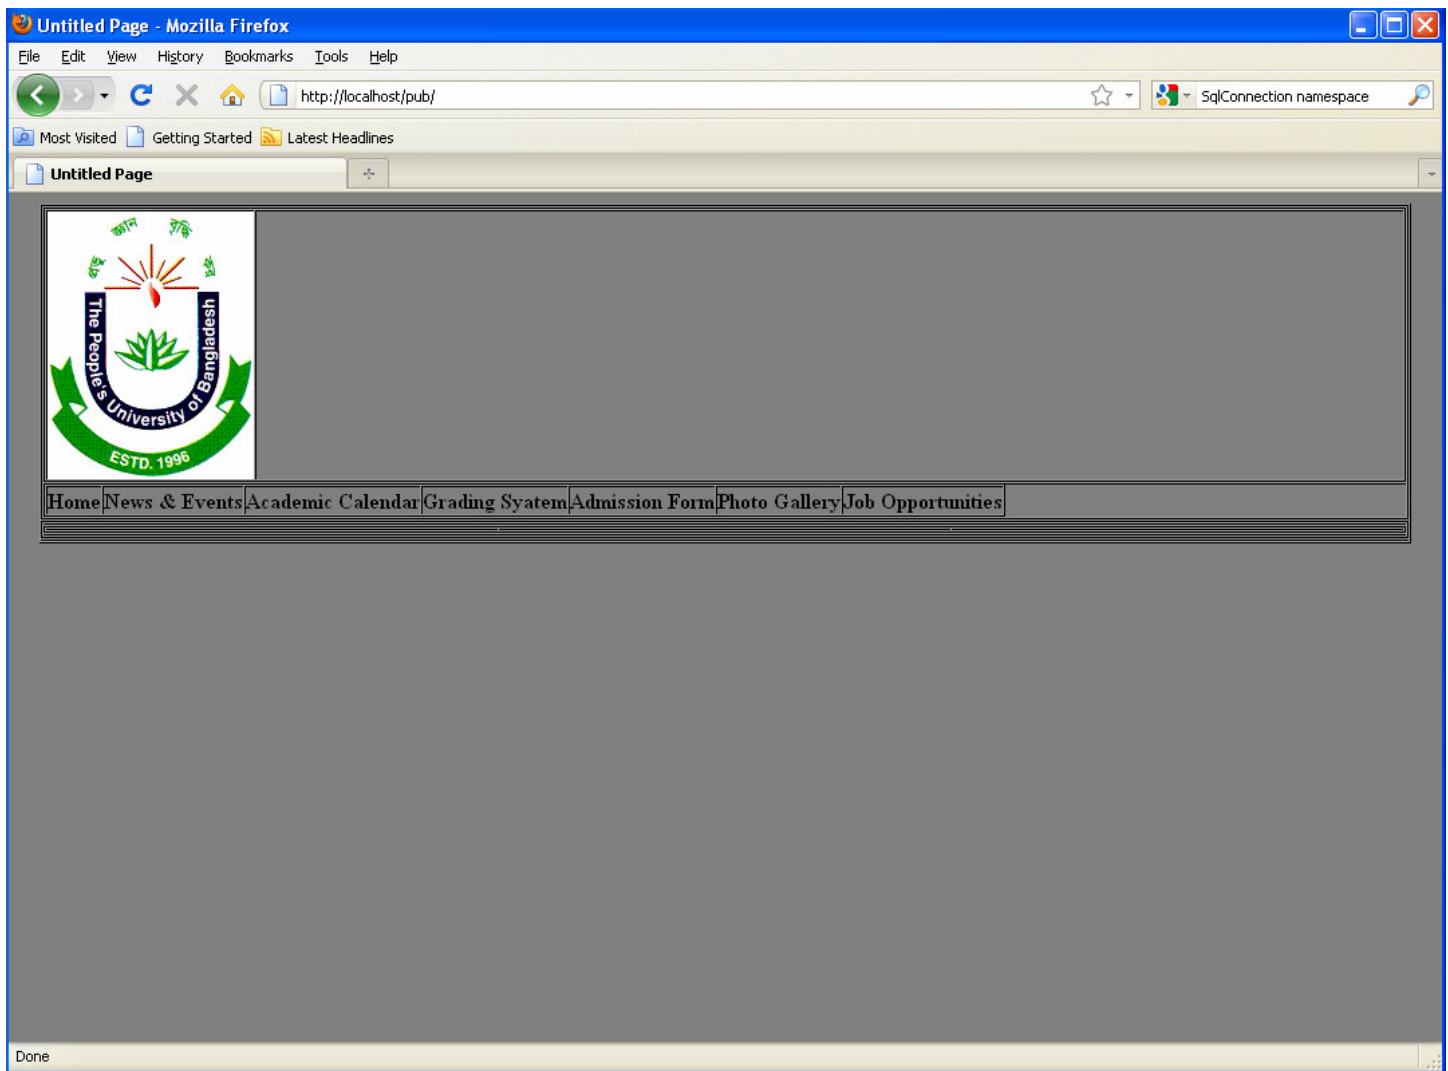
Untitled Page - Mozilla Firefox

File Edit View History Bookmarks Tools Help

http://localhost/pub/

SqlConnection namespace

Most Visited Getting Started Latest Headlines

Untitled Page

জ্ঞান মুক্তি

The People's University of Bangladesh

ESTD. 1996

Home News & Events Academic Calendar Grading Syatem Admission Form Photo Gallery Job Opportunities

Done